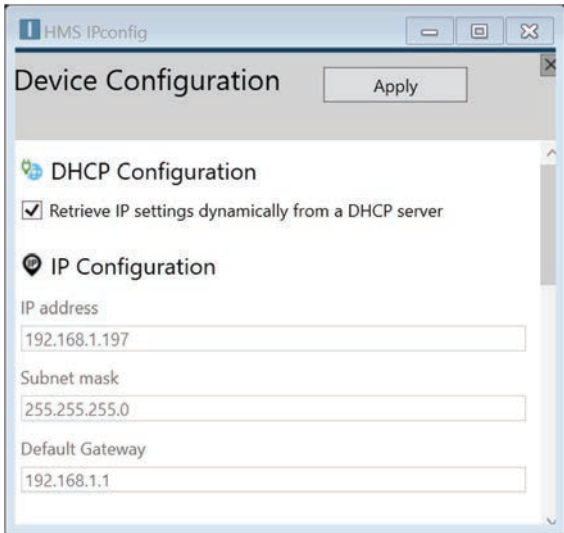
HMS IPconfig

Device Configuration

Apply

DHCP Configuration

Retrieve IP settings dynamically from a DHCP server

IP Configuration

IP address

192.168.1.197

Subnet mask

255.255.255.0

Default Gateway

192.168.1.1